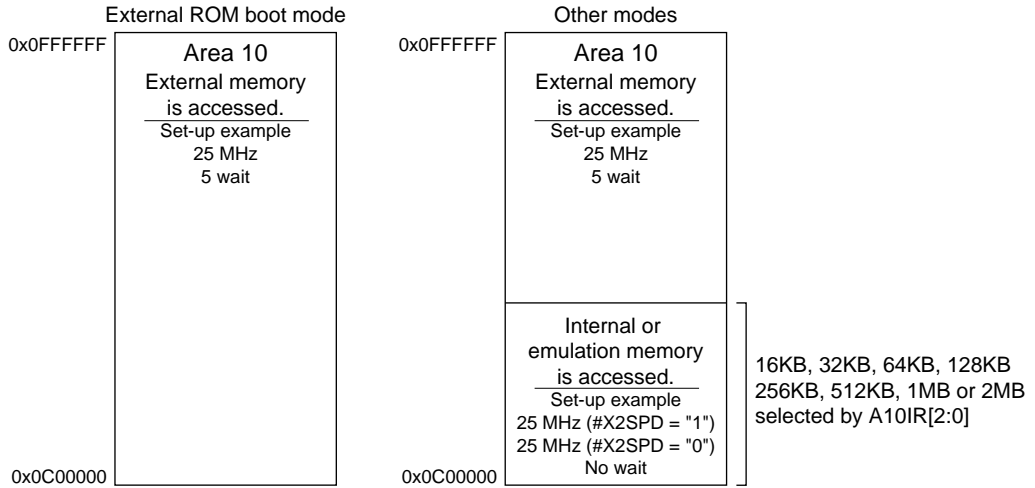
External ROM boot mode

0x0FFFFFF

Area 10
External memory is accessed.
Set-up example
25 MHz
5 wait

0x0C00000

Other modes

0x0FFFFFF

Area 10
External memory is accessed.
Set-up example
25 MHz
5 wait

Internal or emulation memory is accessed.
Set-up example
25 MHz (#X2SPD = "1")
25 MHz (#X2SPD = "0")
No wait

0x0C00000

16KB, 32KB, 64KB, 128KB
256KB, 512KB, 1MB or 2MB
selected by A10IR[2:0]